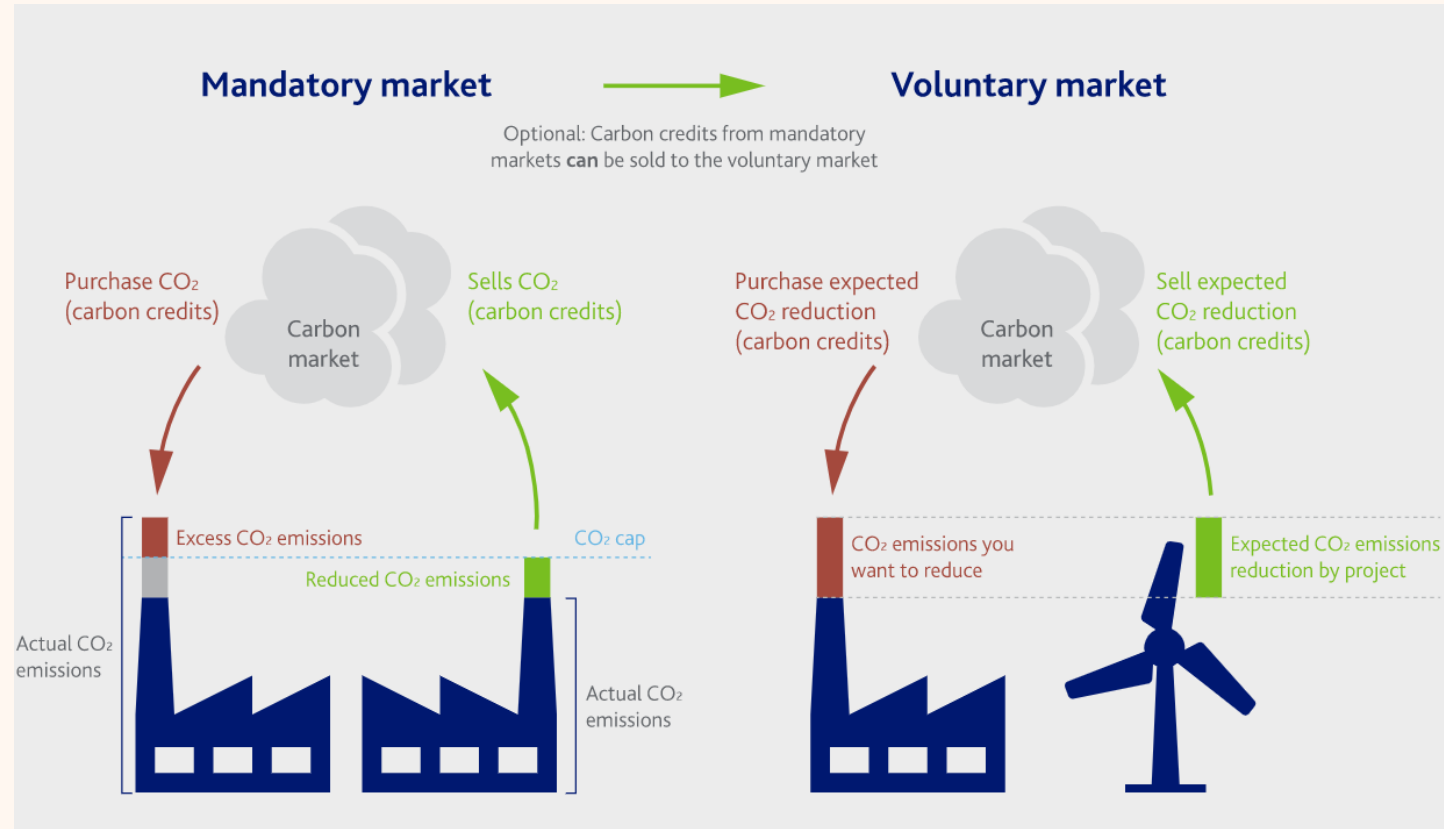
Mandatory market

Voluntary market

Optional: Carbon credits from mandatory markets **can** be sold to the voluntary market

Purchase $CO_2$ (carbon credits)

Carbon market

Sells $CO_2$ (carbon credits)

Excess $CO_2$ emissions

$CO_2$ cap

Reduced $CO_2$ emissions

Actual $CO_2$ emissions

Actual $CO_2$ emissions

Purchase expected $CO_2$ reduction (carbon credits)

Carbon market

Sell expected $CO_2$ reduction (carbon credits)

$CO_2$ emissions you want to reduce

Expected $CO_2$ emissions reduction by project